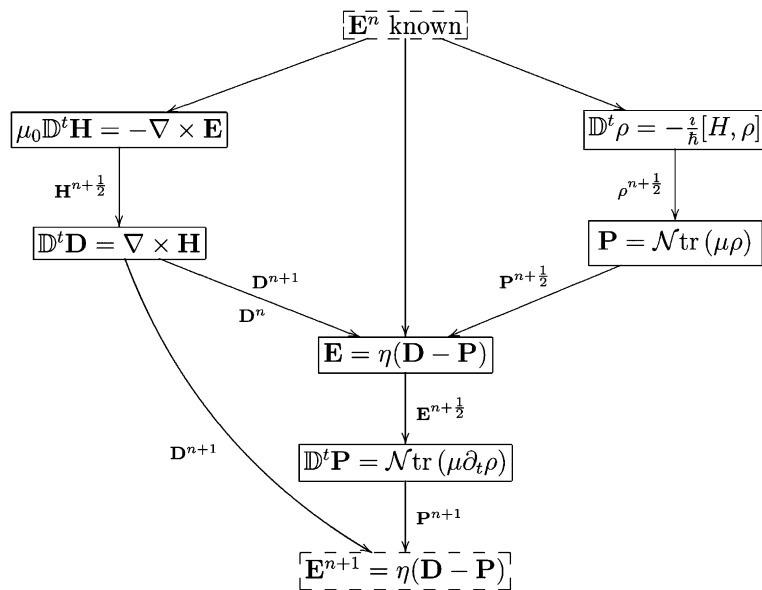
$\mathbf{E}^n$ known

$\mu_0\mathbb{D}^t\mathbf{H} = -\nabla \times \mathbf{E}$

$\mathbb{D}^t\rho = -\frac{\imath}{\hbar}[H, \rho]$

$\mathbf{H}^{n+\frac{1}{2}}$

$\rho^{n+\frac{1}{2}}$

$\mathbb{D}^t\mathbf{D} = \nabla \times \mathbf{H}$

$\mathbf{P} = \mathcal{N}\mathrm{tr}\,(\mu\rho)$

$\mathbf{D}^{n+1}$

$\mathbf{D}^n$

$\mathbf{P}^{n+\frac{1}{2}}$

$\mathbf{E} = \eta(\mathbf{D} - \mathbf{P})$

$\mathbf{E}^{n+\frac{1}{2}}$

$\mathbf{D}^{n+1}$

$\mathbb{D}^t\mathbf{P} = \mathcal{N}\mathrm{tr}\,(\mu\partial_t\rho)$

$\mathbf{P}^{n+1}$

$\mathbf{E}^{n+1} = \eta(\mathbf{D} - \mathbf{P})$